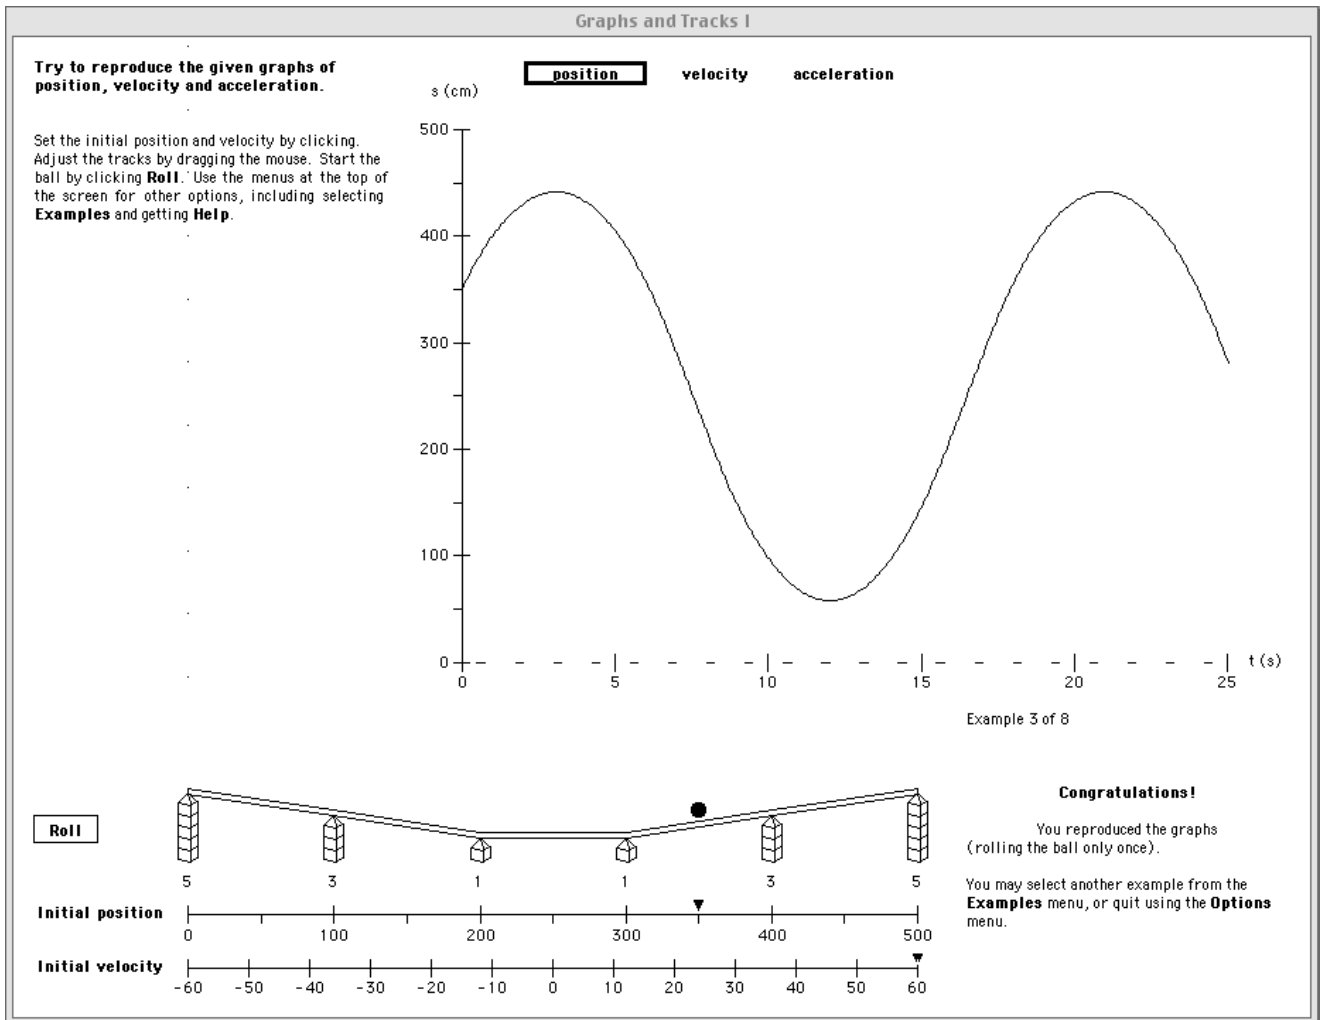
Graphs and Tracks I

**Try to reproduce the given graphs of position, velocity and acceleration.**

Set the initial position and velocity by clicking. Adjust the tracks by dragging the mouse. Start the ball by clicking **Roll**. Use the menus at the top of the screen for other options, including selecting **Examples** and getting **Help**.

position velocity acceleration

s (cm)

500
400
300
200
100
0

0 5 10 15 20 25 t (s)

Example 3 of 8

Roll

5 3 1 1 3 5

Initial position
0 100 200 300 400 500

Initial velocity
-60 -50 -40 -30 -20 -10 0 10 20 30 40 50 60

**Congratulations!**

You reproduced the graphs (rolling the ball only once).

You may select another example from the **Examples** menu, or quit using the **Options** menu.